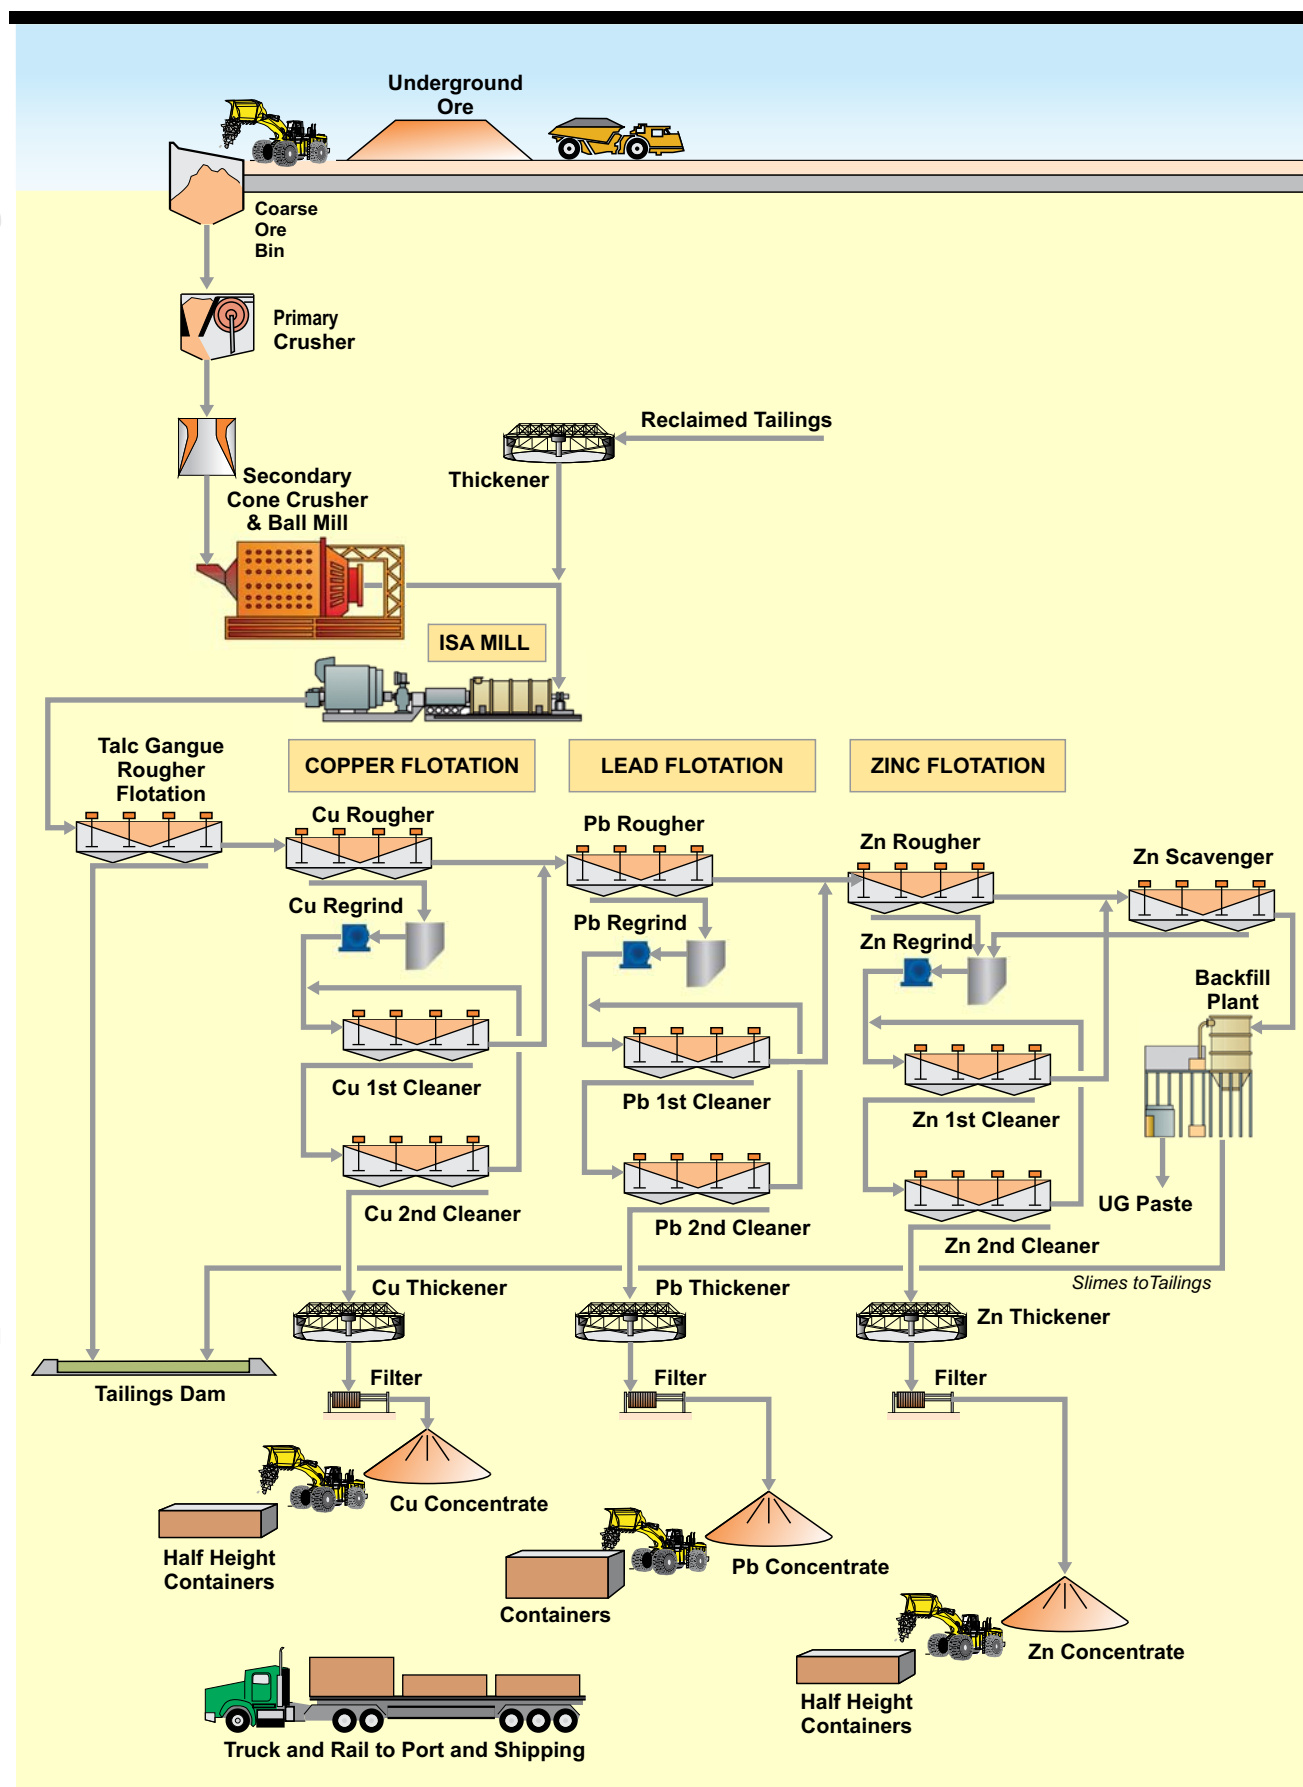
Underground Ore

Coarse Ore Bin

Primary Crusher

Reclaimed Tailings

Thickener

Secondary Cone Crusher & Ball Mill

ISA MILL

Talc Gangue Rougher Flotation

COPPER FLOTATION

LEAD FLOTATION

ZINC FLOTATION

Cu Rougher

Pb Rougher

Zn Rougher

Zn Scavenger

Cu Regrind

Pb Regrind

Zn Regrind

Backfill Plant

Cu 1st Cleaner

Pb 1st Cleaner

Zn 1st Cleaner

UG Paste

Cu 2nd Cleaner

Pb 2nd Cleaner

Zn 2nd Cleaner

Slimes toTailings

Cu Thickener

Pb Thickener

Zn Thickener

Tailings Dam

Filter

Filter

Filter

Cu Concentrate

Half Height Containers

Pb Concentrate

Containers

Zn Concentrate

Half Height Containers

Truck and Rail to Port and Shipping